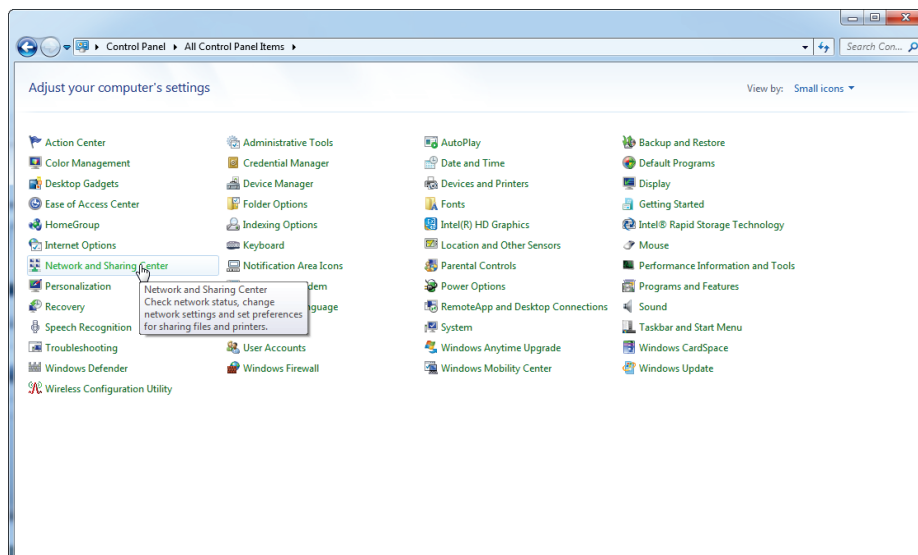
Control Panel ▸ All Control Panel Items ▸

Search Con...

Adjust your computer's settings

View by: Small icons

Action Center
Color Management
Desktop Gadgets
Ease of Access Center
HomeGroup
Internet Options
Network and Sharing Center
Personalization
Recovery
Speech Recognition
Troubleshooting
Windows Defender
Wireless Configuration Utility

Administrative Tools
Credential Manager
Device Manager
Folder Options
Indexing Options
Keyboard
Notification Area Icons
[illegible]dem
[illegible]guage
User Accounts
Windows Firewall

AutoPlay
Date and Time
Devices and Printers
Fonts
Intel(R) HD Graphics
Location and Other Sensors
Parental Controls
Power Options
RemoteApp and Desktop Connections
System
Windows Anytime Upgrade
Windows Mobility Center

Backup and Restore
Default Programs
Display
Getting Started
Intel® Rapid Storage Technology
Mouse
Performance Information and Tools
Programs and Features
Sound
Taskbar and Start Menu
Windows CardSpace
Windows Update

Network and Sharing Center
Check network status, change network settings and set preferences for sharing files and printers.